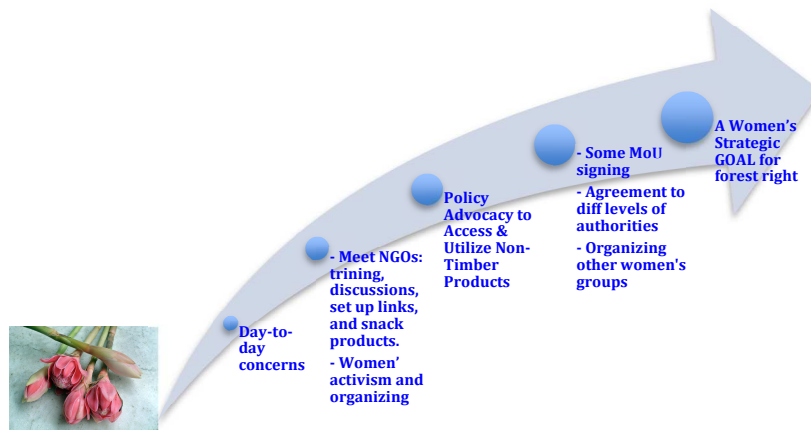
Day-to-day concerns

- Meet NGOs: trining, discussions, set up links, and snack products.

- Women' activism and organizing

Policy Advocacy to Access & Utilize Non-Timber Products

- Some MoU signing

- Agreement to diff levels of authorities

- Organizing other women's groups

A Women's Strategic GOAL for forest right